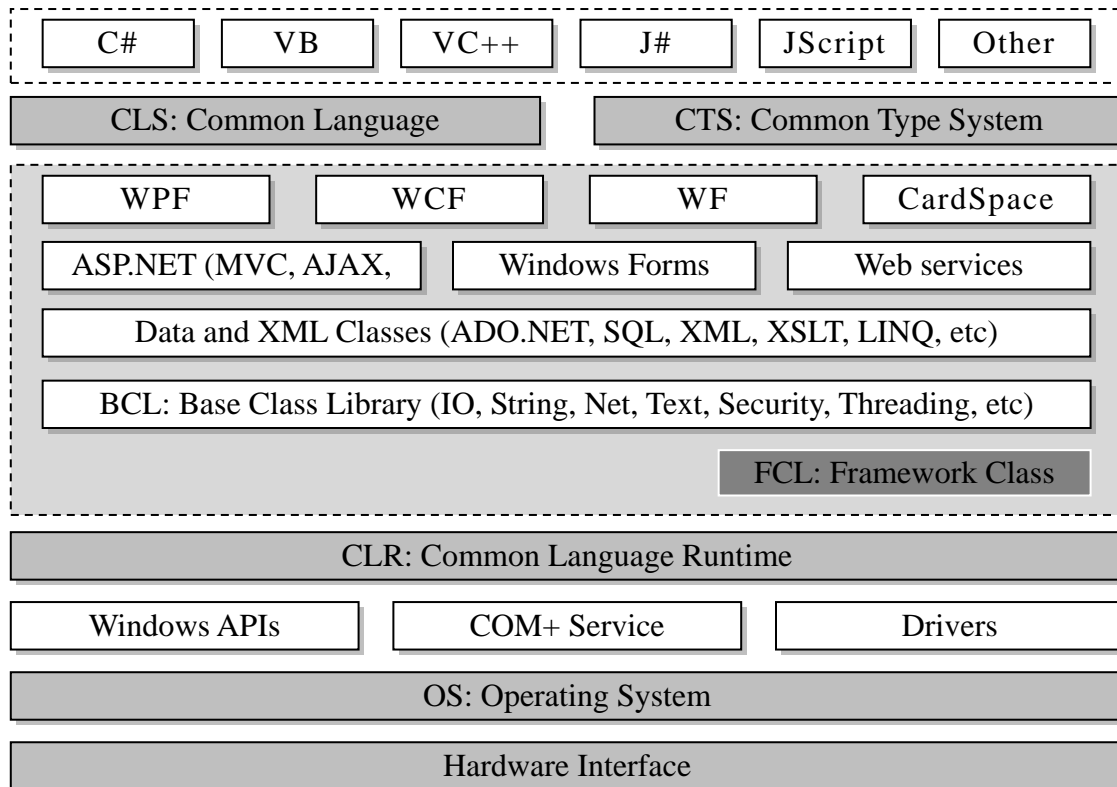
C#
VB
VC++
J#
JScript
Other

CLS: Common Language
CTS: Common Type System

WPF
WCF
WF
CardSpace

ASP.NET (MVC, AJAX,
Windows Forms
Web services

Data and XML Classes (ADO.NET, SQL, XML, XSLT, LINQ, etc)

BCL: Base Class Library (IO, String, Net, Text, Security, Threading, etc)

FCL: Framework Class

CLR: Common Language Runtime

Windows APIs
COM+ Service
Drivers

OS: Operating System

Hardware Interface